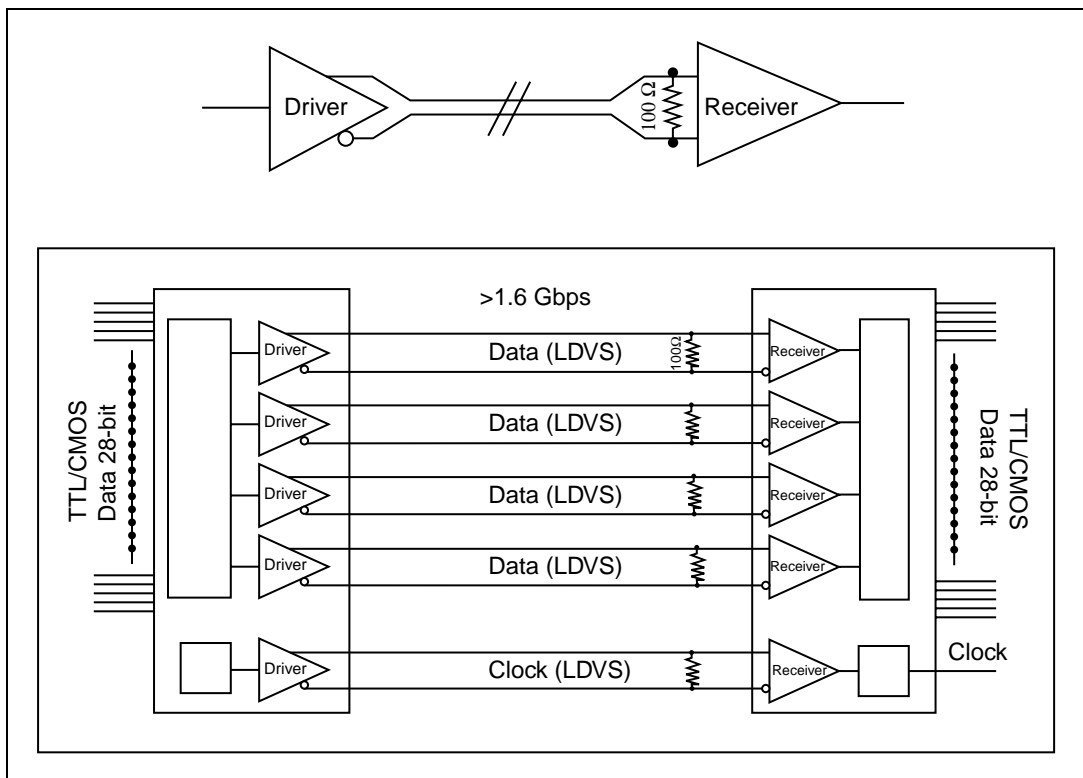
Driver

100 Ω

Receiver

>1.6 Gbps

TTL/CMOS Data 28-bit

Driver

Data (LDVS)

100Ω

Receiver

Driver

Data (LDVS)

Receiver

Driver

Data (LDVS)

Receiver

Driver

Data (LDVS)

Receiver

Driver

Clock (LDVS)

Receiver

Clock

TTL/CMOS Data 28-bit